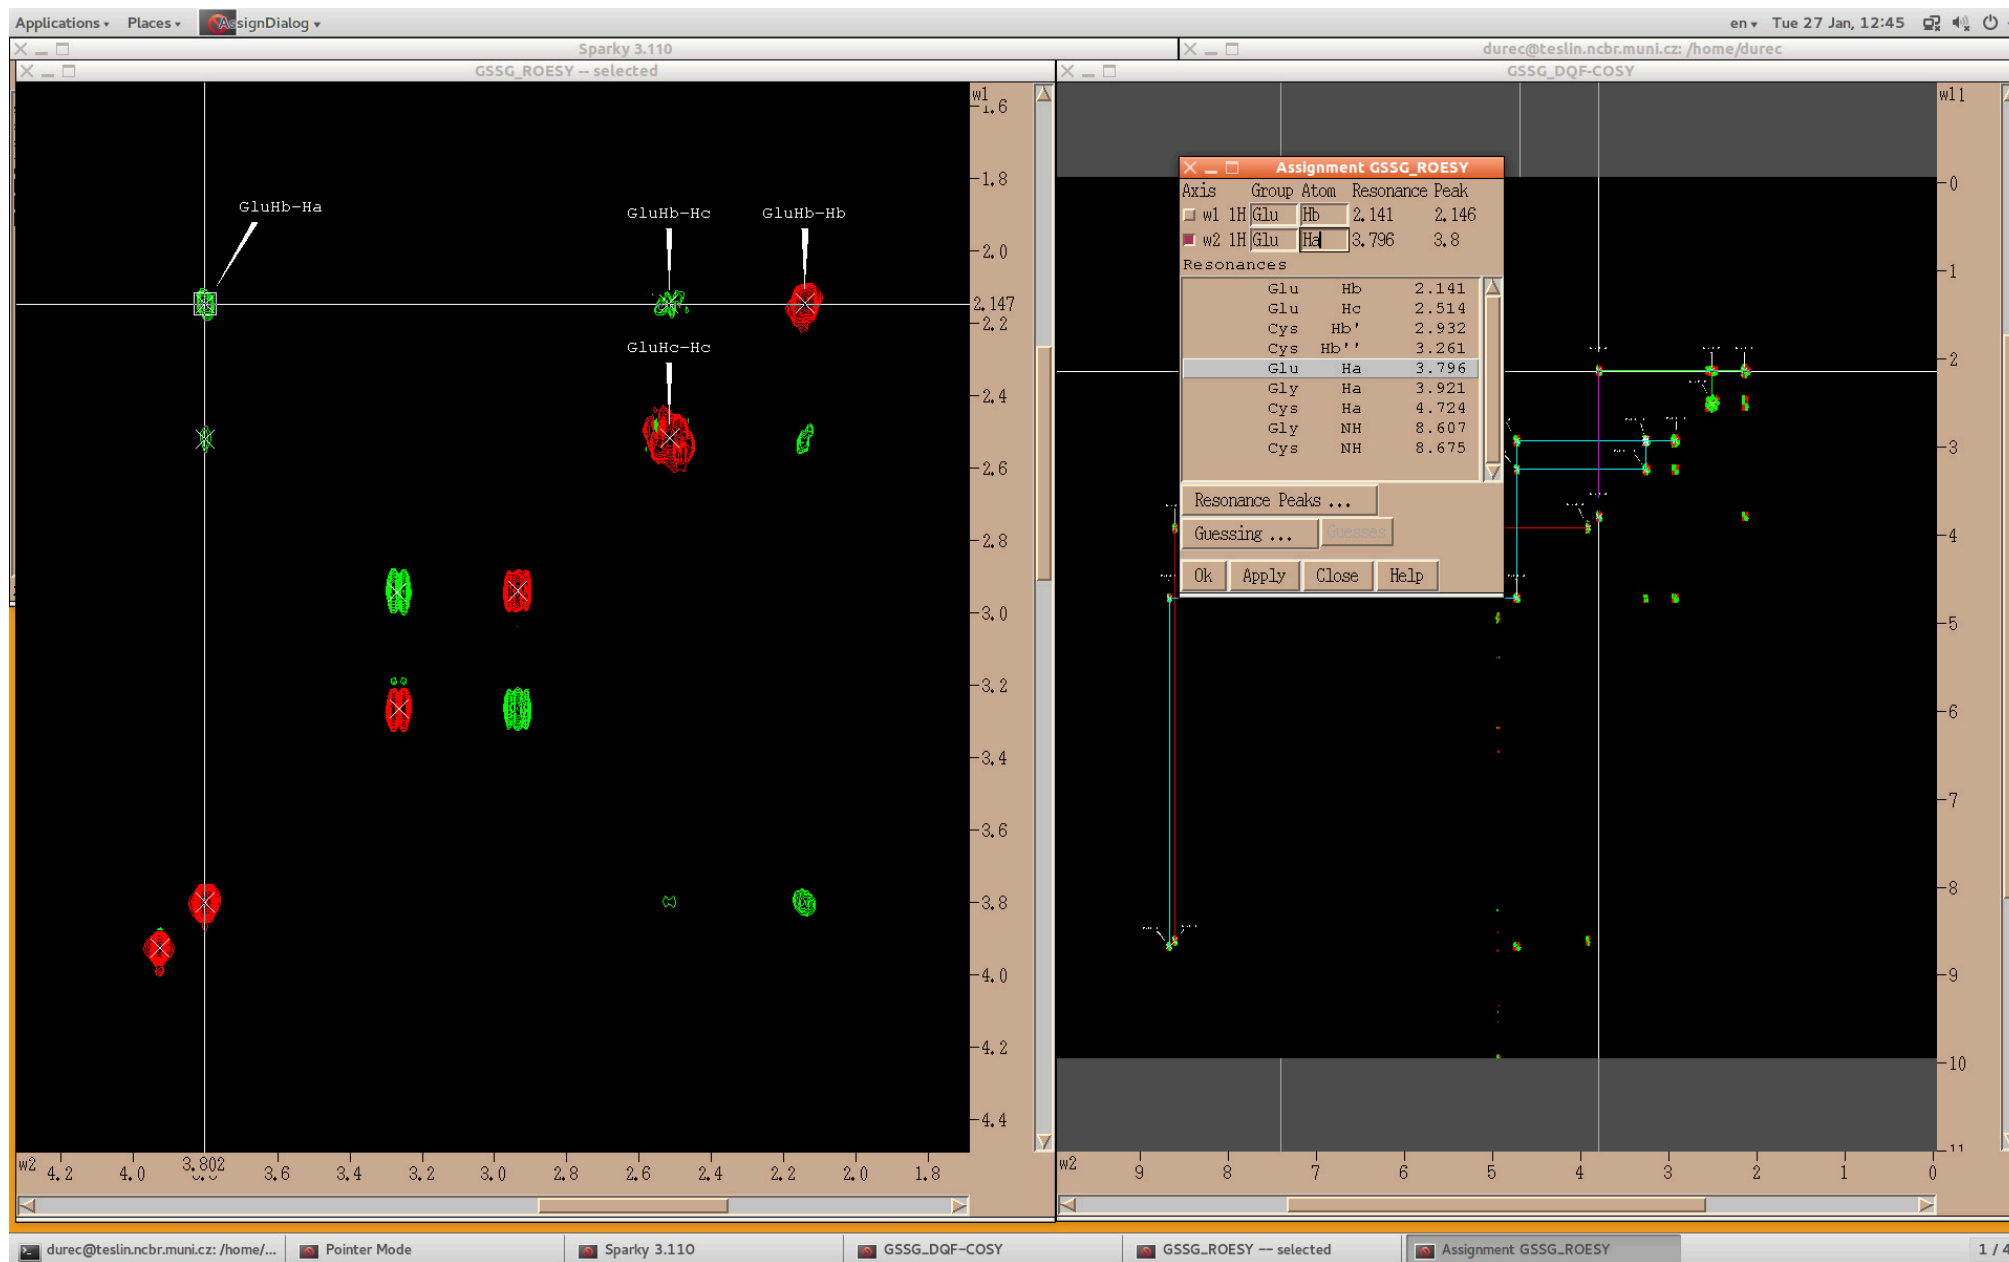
Applications ▾ Places ▾ AssignDialog ▾ en ▾ Tue 27 Jan, 12:45

Sparky 3.110

durec@teslin.ncbr.muni.cz: /home/durec

GSSG_ROESY -- selected

GSSG_DQF-COSY

GluHb-Ha

GluHb-Hc

GluHb-Hb

GluHc-Hc

w1 1.6 1.8 2.0 2.147 2.2 2.4 2.6 2.8 3.0 3.2 3.4 3.6 3.8 4.0 4.2 4.4

w2 4.2 4.0 3.802 3.6 3.4 3.2 3.0 2.8 2.6 2.4 2.2 2.0 1.8

Assignment GSSG_ROESY

| Axis | Group | Atom | Resonance | Peak |
|---|---|---|---|---|
| w1 1H | Glu | Hb | 2.141 | 2.146 |
| w2 1H | Glu | Ha | 3.796 | 3.8 |

Resonances

| Glu | Hb | 2.141 |
|---|---|---|
| Glu | Hc | 2.514 |
| Cys | Hb' | 2.932 |
| Cys | Hb'' | 3.261 |
| Glu | Ha | 3.796 |
| Gly | Ha | 3.921 |
| Cys | Ha | 4.724 |
| Gly | NH | 8.607 |
| Cys | NH | 8.675 |

Resonance Peaks ...

Guessing ...

Guesses

Ok Apply Close Help

w11 0 1 2 3 4 5 6 7 8 9 10 11

w2 9 8 7 6 5 4 3 2 1 0

durec@teslin.ncbr.muni.cz: /home/... Pointer Mode Sparky 3.110 GSSG_DQF-COSY GSSG_ROESY -- selected Assignment GSSG_ROESY 1 / 4